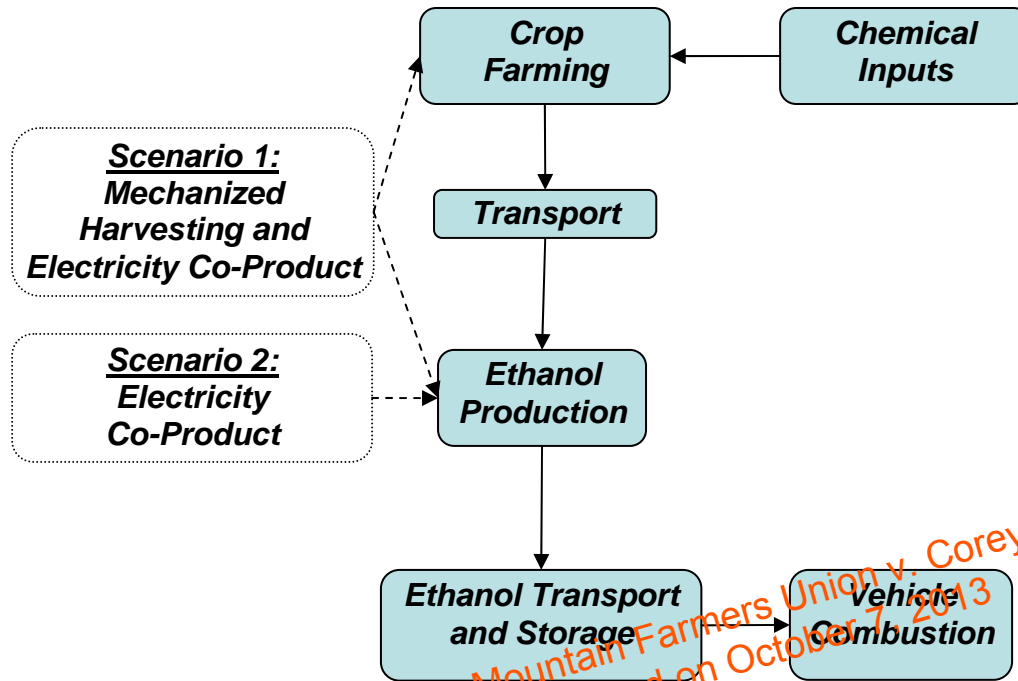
Crop Farming

Chemical Inputs

Scenario 1: Mechanized Harvesting and Electricity Co-Product

Transport

Scenario 2: Electricity Co-Product

Ethanol Production

Ethanol Transport and Storage

Vehicle Combustion

Mountain Farmers Union v. Corey
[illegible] on October 7, 2013